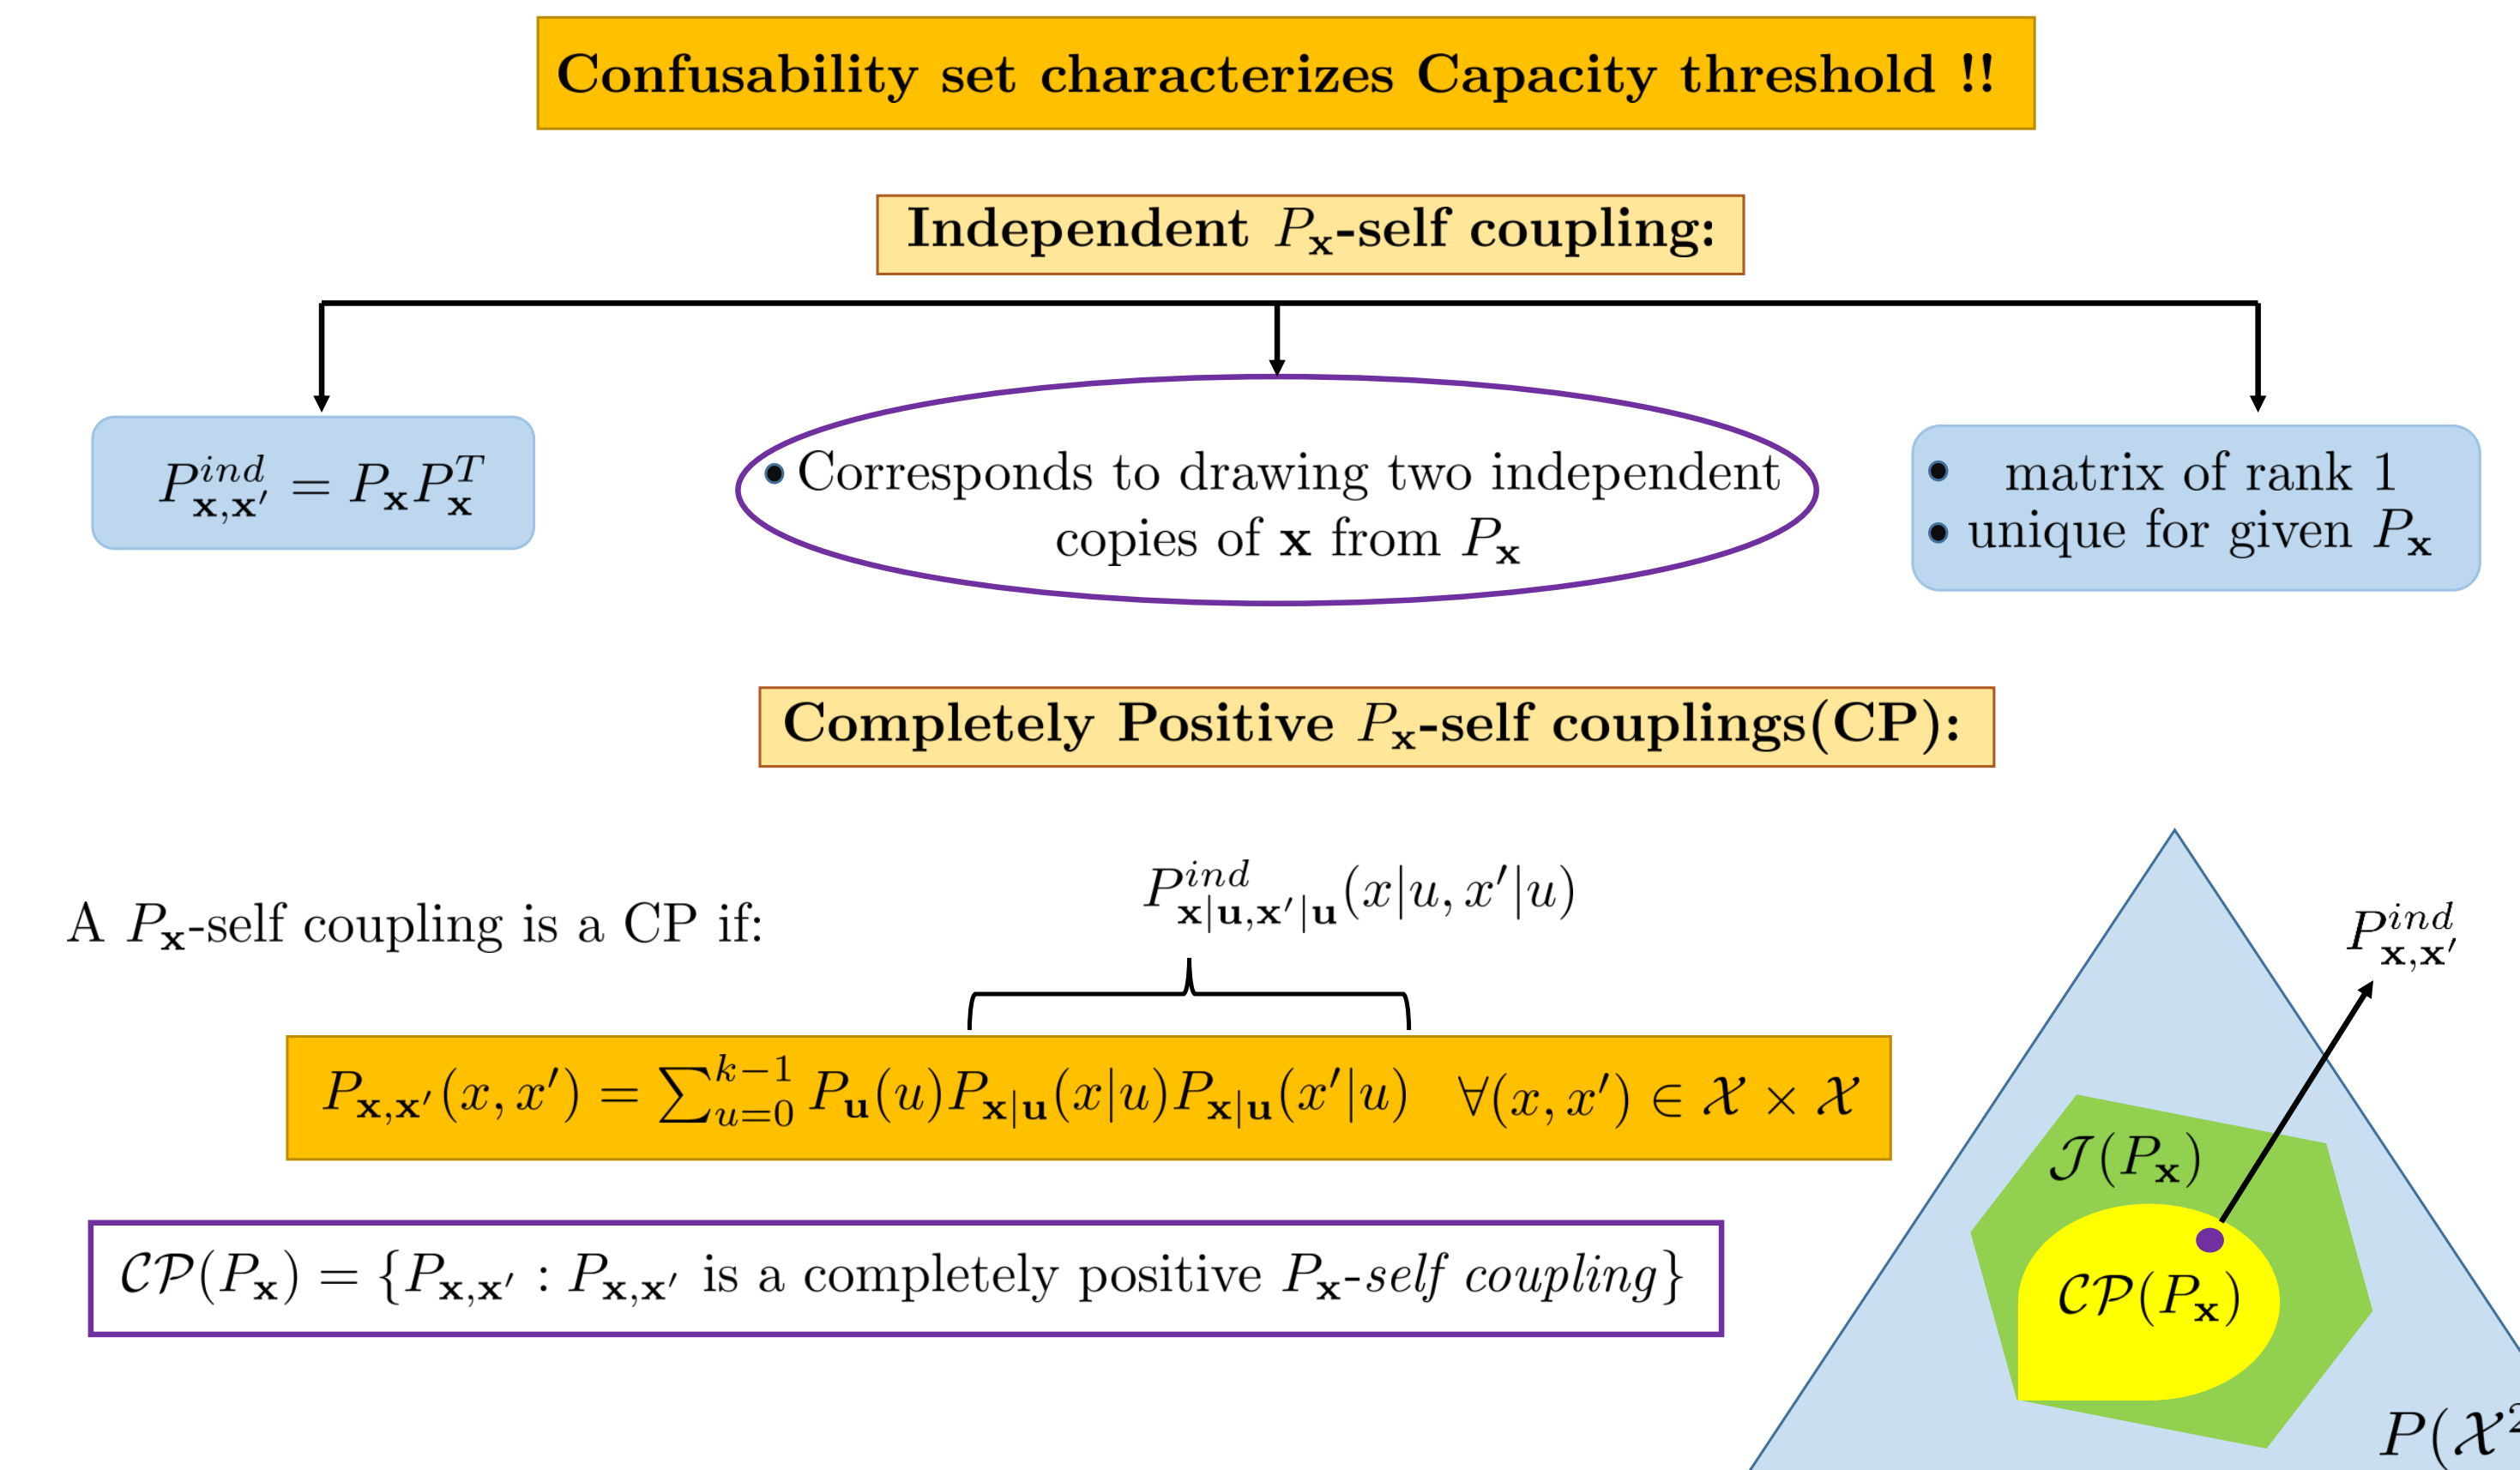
Confusability set characterizes Capacity threshold !!

Independent $P_{\mathbf{x}}$-self coupling:

$P^{ind}_{\mathbf{x},\mathbf{x}'} = P_{\mathbf{x}}P^T_{\mathbf{x}}$

• Corresponds to drawing two independent copies of $\mathbf{x}$ from $P_{\mathbf{x}}$

• matrix of rank 1
• unique for given $P_{\mathbf{x}}$

Completely Positive $P_{\mathbf{x}}$-self couplings(CP):

A $P_{\mathbf{x}}$-self coupling is a CP if:

$P^{ind}_{\mathbf{x}|\mathbf{u},\mathbf{x}'|\mathbf{u}}(x|u, x'|u)$

$P_{\mathbf{x},\mathbf{x}'}(x, x') = \sum_{u=0}^{k-1} P_{\mathbf{u}}(u)P_{\mathbf{x}|\mathbf{u}}(x|u)P_{\mathbf{x}|\mathbf{u}}(x'|u) \quad \forall (x, x') \in \mathcal{X} \times \mathcal{X}$

$\mathcal{CP}(P_{\mathbf{x}}) = \{P_{\mathbf{x},\mathbf{x}'} : P_{\mathbf{x},\mathbf{x}'}$ is a completely positive $P_{\mathbf{x}}$-self coupling$\}$

$P^{ind}_{\mathbf{x},\mathbf{x}'}$

$\mathcal{J}(P_{\mathbf{x}})$

$\mathcal{CP}(P_{\mathbf{x}})$

$P(\mathcal{X}^2$ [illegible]